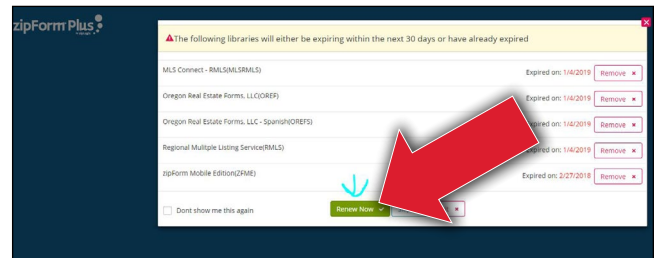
zipForm Plus

The following libraries will either be expiring within the next 30 days or have already expired

MLS Connect - RMLS(MLSRMLS) Expired on: 1/4/2019 Remove ×

Oregon Real Estate Forms, LLC(OREF) Expired on: 1/4/2019 Remove ×

Oregon Real Estate Forms, LLC - Spanish(OREFS) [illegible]ired on: 1/4/2019 Remove ×

Regional Mulitple Listing Service(RMLS) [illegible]ired on: 1/4/2019 Remove ×

zipForm Mobile Edition(ZFME) Expired on: 2/27/2018 Remove ×

Dont show me this again

Renew Now